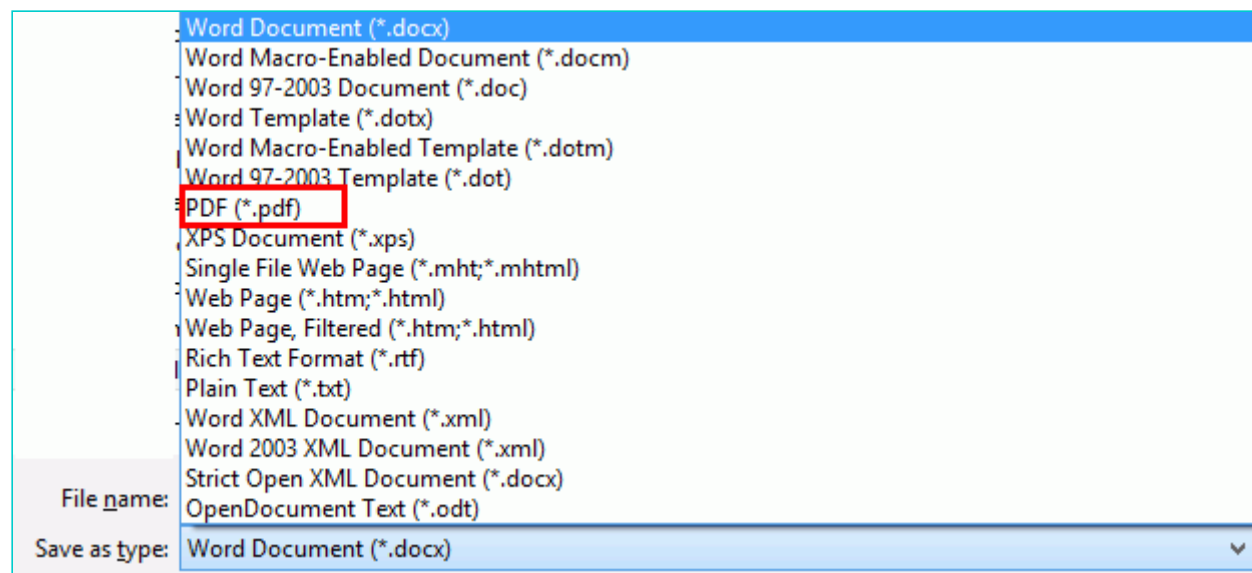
Word Document (*.docx)
Word Macro-Enabled Document (*.docm)
Word 97-2003 Document (*.doc)
Word Template (*.dotx)
Word Macro-Enabled Template (*.dotm)
Word 97-2003 Template (*.dot)
PDF (*.pdf)
XPS Document (*.xps)
Single File Web Page (*.mht;*.mhtml)
Web Page (*.htm;*.html)
Web Page, Filtered (*.htm;*.html)
Rich Text Format (*.rtf)
Plain Text (*.txt)
Word XML Document (*.xml)
Word 2003 XML Document (*.xml)
Strict Open XML Document (*.docx)
OpenDocument Text (*.odt)

File name:
Save as type: Word Document (*.docx)